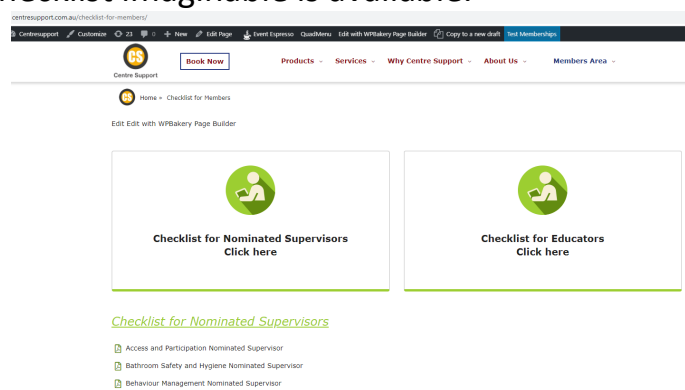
checklist imaginable is available.

centresupport.com.au/checklist-for-members/

Centresupport Customize 23 0 + New Edit Page Event Espresso QuadMenu Edit with WPBakery Page Builder Copy to a new draft Test Memberships

CS
Centre Support

Book Now

Products ⌄ Services ⌄ Why Centre Support ⌄ About Us ⌄ Members Area ⌄

Home » Checklist for Members

Edit Edit with WPBakery Page Builder

Checklist for Nominated Supervisors
Click here

Checklist for Educators
Click here

Checklist for Nominated Supervisors

Access and Participation Nominated Supervisor

Bathroom Safety and Hygiene Nominated Supervisor

Behaviour Management Nominated Supervisor